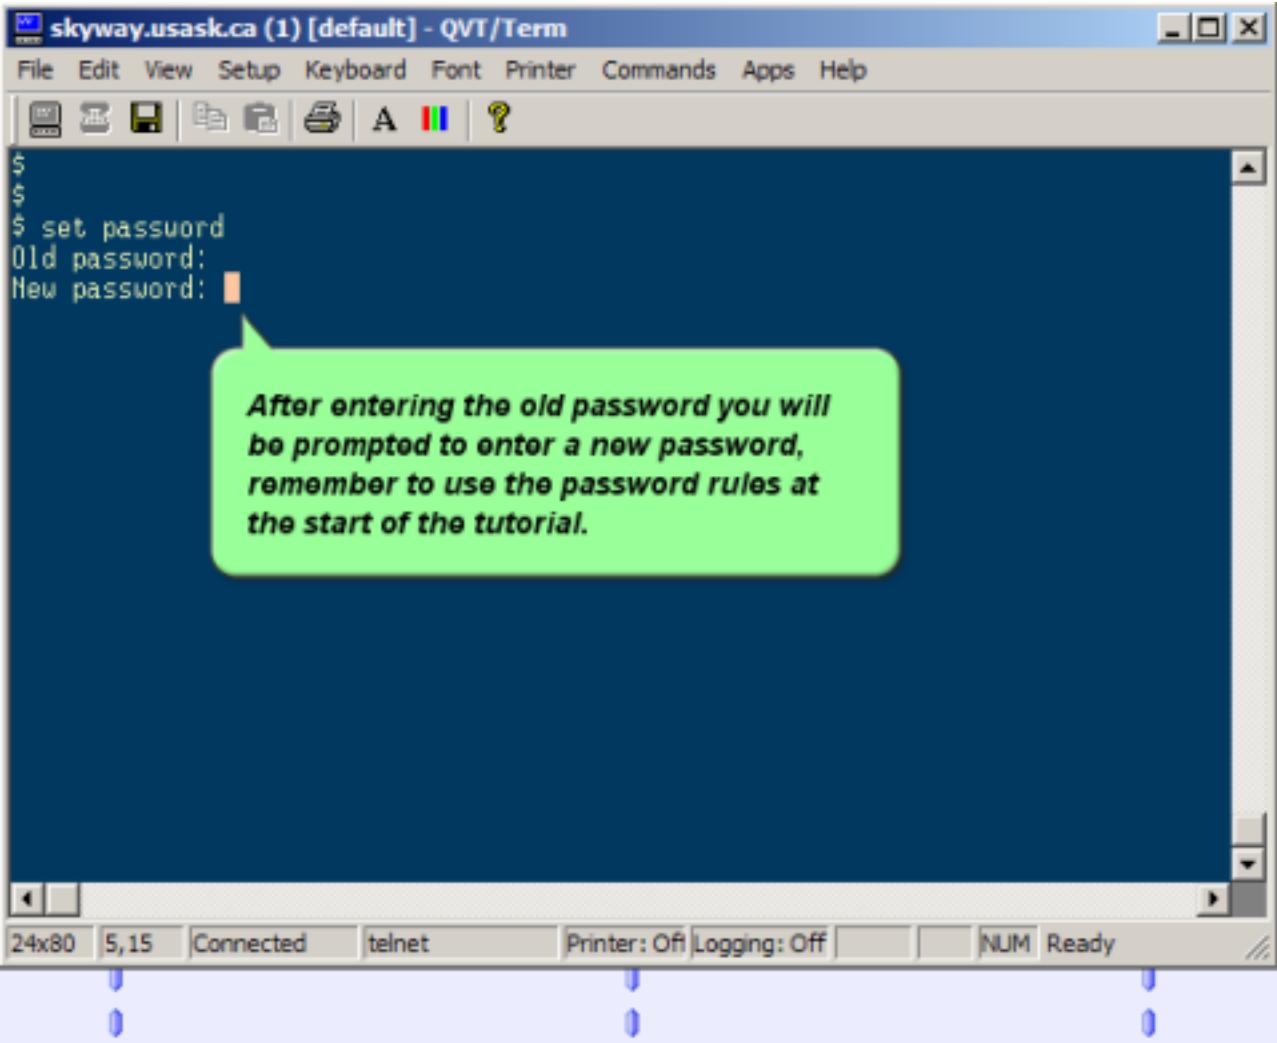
skyway.usask.ca (1) [default] - QVT/Term

File Edit View Setup Keyboard Font Printer Commands Apps Help

$
$
$ set password
Old password:
New password:

After entering the old password you will be prompted to enter a new password, remember to use the password rules at the start of the tutorial.

24x80 | 5,15 | Connected | telnet | Printer: Off | Logging: Off | NUM | Ready